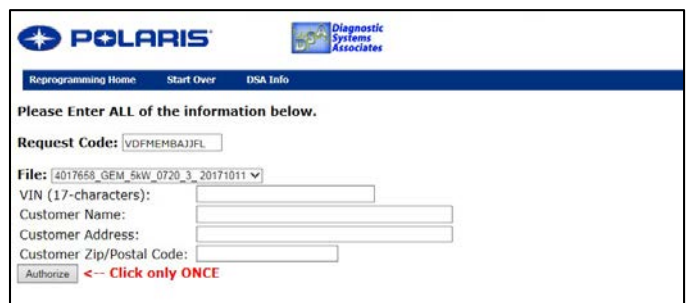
POLARIS

DSA Diagnostic Systems Associates

Reprogramming Home Start Over DSA Info

Please Enter ALL of the information below.

Request Code: VDFMEMBAJJFL

File: 4017658_GEM_5kW_0720_3_20171011

VIN (17-characters):

Customer Name:

Customer Address:

Customer Zip/Postal Code:

Authorize <-- Click only ONCE